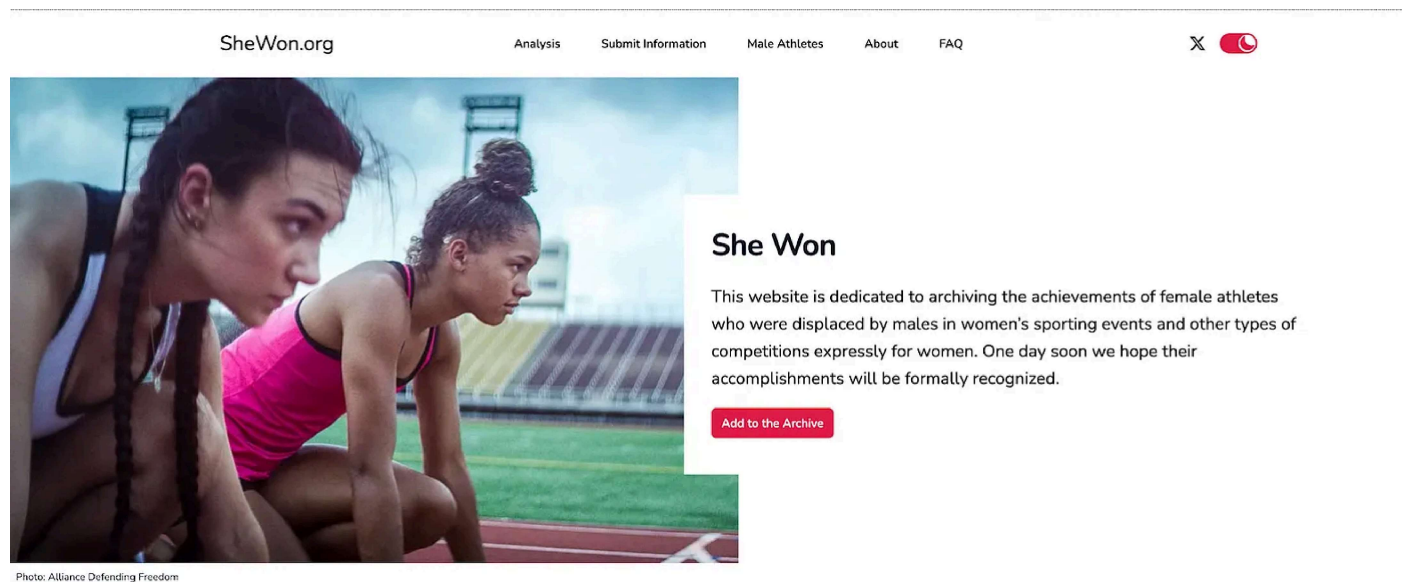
SheWon.org

Analysis Submit Information Male Athletes About FAQ

𝕏

She Won

This website is dedicated to archiving the achievements of female athletes who were displaced by males in women's sporting events and other types of competitions expressly for women. One day soon we hope their accomplishments will be formally recognized.

Add to the Archive

Photo: Alliance Defending Freedom